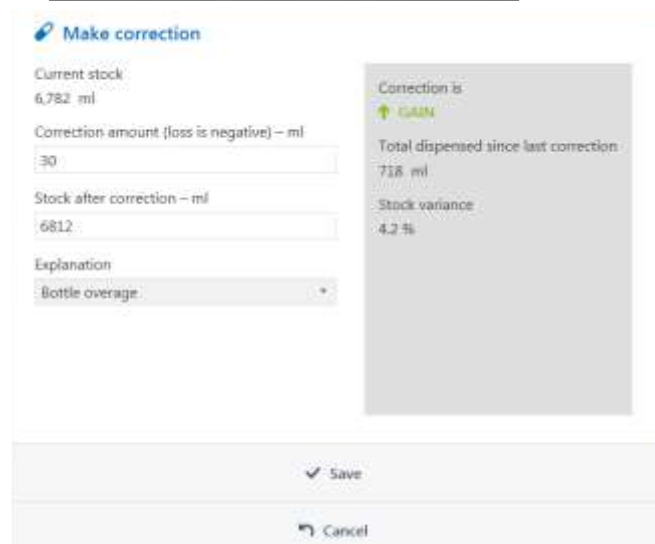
Make correction

Current stock
6,782 ml

Correction amount (loss is negative) – ml
30

Stock after correction – ml
6812

Explanation
Bottle overage

Correction is
GAIN

Total dispensed since last correction
718 ml

Stock variance
4.2 %

Save

Cancel